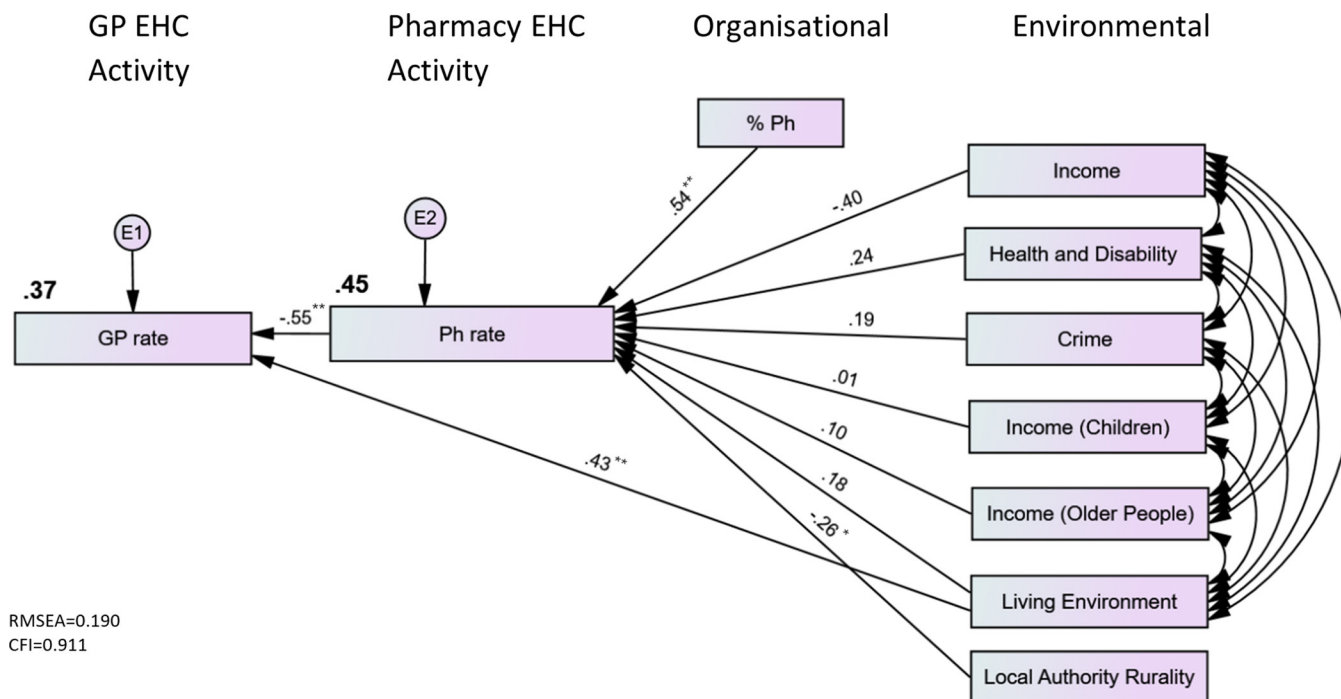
GP EHC Activity

Pharmacy EHC Activity

Organisational

Environmental

% Ph

Income

Health and Disability

Crime

Income (Children)

Income (Older People)

Living Environment

Local Authority Rurality

E1

E2

.37

.45

GP rate

Ph rate

-.55**

.54**

-.40

.24

.19

.01

.10

.18

-.26*

.43**

RMSEA=0.190
CFI=0.911